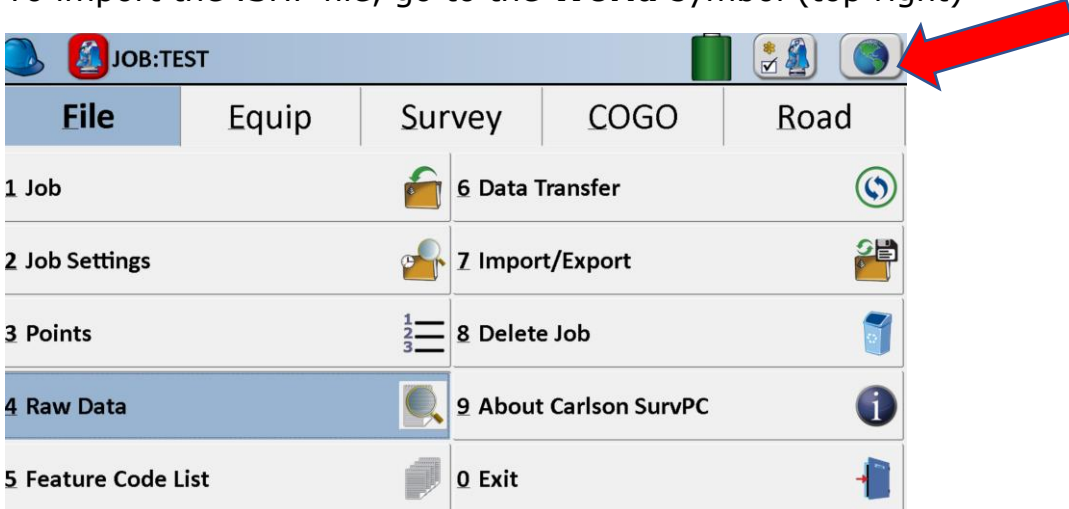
To import the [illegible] file, go to the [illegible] symbol (top right)

JOB:TEST

| File | Equip | Survey | COGO | Road |
|---|---|---|---|---|

1 Job
6 Data Transfer
2 Job Settings
7 Import/Export
3 Points
8 Delete Job
4 Raw Data
9 About Carlson SurvPC
5 Feature Code List
0 Exit